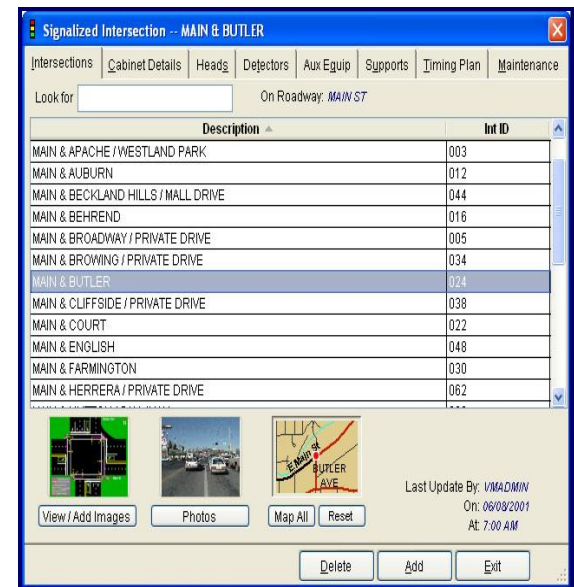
Signalized Intersection -- MAIN & BUTLER

Intersections | Cabinet Details | Heads | Detectors | Aux Equip | Supports | Timing Plan | Maintenance

Look for

On Roadway: MAIN ST

| Description | Int ID |
|---|---|
| MAIN & APACHE / WESTLAND PARK | 003 |
| MAIN & AUBURN | 012 |
| MAIN & BECKLAND HILLS / MALL DRIVE | 044 |
| MAIN & BEHREND | 016 |
| MAIN & BROADWAY / PRIVATE DRIVE | 005 |
| MAIN & BROWING / PRIVATE DRIVE | 034 |
| MAIN & BUTLER | 024 |
| MAIN & CLIFFSIDE / PRIVATE DRIVE | 038 |
| MAIN & COURT | 022 |
| MAIN & ENGLISH | 048 |
| MAIN & FARMINGTON | 030 |
| MAIN & HERRERA / PRIVATE DRIVE | 062 |

E Main St
BUTLER AVE

View / Add Images
Photos
Map All
Reset

Last Update By: VMADMIN
On: 06/08/2001
At: 7:00 AM

Delete
Add
Exit